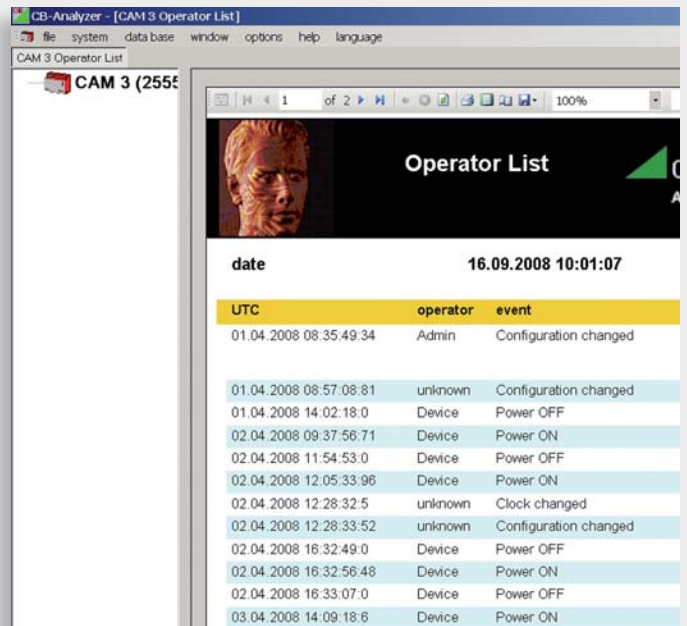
CB-Analyzer - [CAM 3 Operator List]

file system data base window options help language

CAM 3 Operator List

CAM 3 (2555

1 of 2

100%

Operator List

date 16.09.2008 10:01:07

| UTC | operator | event |
|---|---|---|
| 01.04.2008 08:35:49:34 | Admin | Configuration changed |
| 01.04.2008 08:57:08:81 | unknown | Configuration changed |
| 01.04.2008 14:02:18:0 | Device | Power OFF |
| 02.04.2008 09:37:56:71 | Device | Power ON |
| 02.04.2008 11:54:53:0 | Device | Power OFF |
| 02.04.2008 12:05:33:96 | Device | Power ON |
| 02.04.2008 12:28:32:5 | unknown | Clock changed |
| 02.04.2008 12:28:33:52 | unknown | Configuration changed |
| 02.04.2008 16:32:49:0 | Device | Power OFF |
| 02.04.2008 16:32:56:48 | Device | Power ON |
| 02.04.2008 16:33:07:0 | Device | Power OFF |
| 03.04.2008 14:09:18:6 | Device | Power ON |